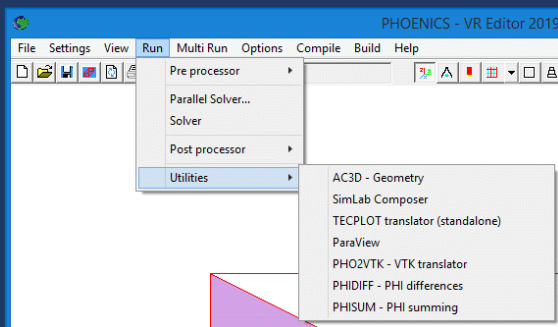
PHOENICS - VR Editor 2019

File Settings View Run Multi Run Options Compile Build Help

Pre processor
Parallel Solver...
Solver
Post processor
Utilities

AC3D - Geometry
SimLab Composer
TECPLOT translator (standalone)
ParaView
PHO2VTK - VTK translator
PHIDIFF - PHI differences
PHISUM - PHI summing